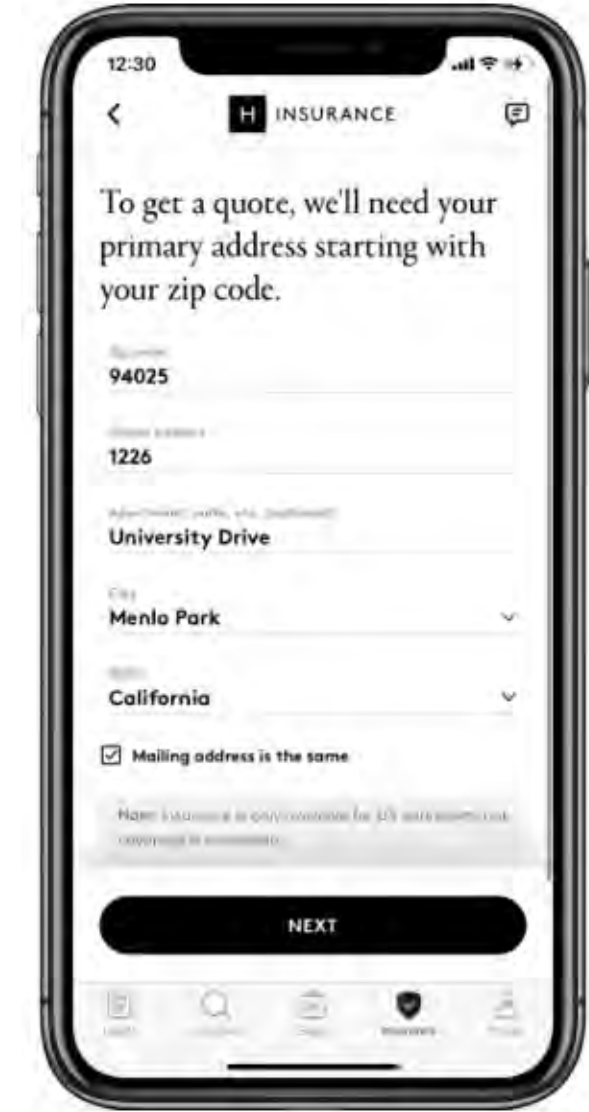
12:30

<

H INSURANCE

To get a quote, we'll need your primary address starting with your zip code.

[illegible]
94025

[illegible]
1226

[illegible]
University Drive

City
Menlo Park

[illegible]
California

Mailing address is the same

Note: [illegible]

NEXT

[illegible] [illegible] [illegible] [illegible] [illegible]